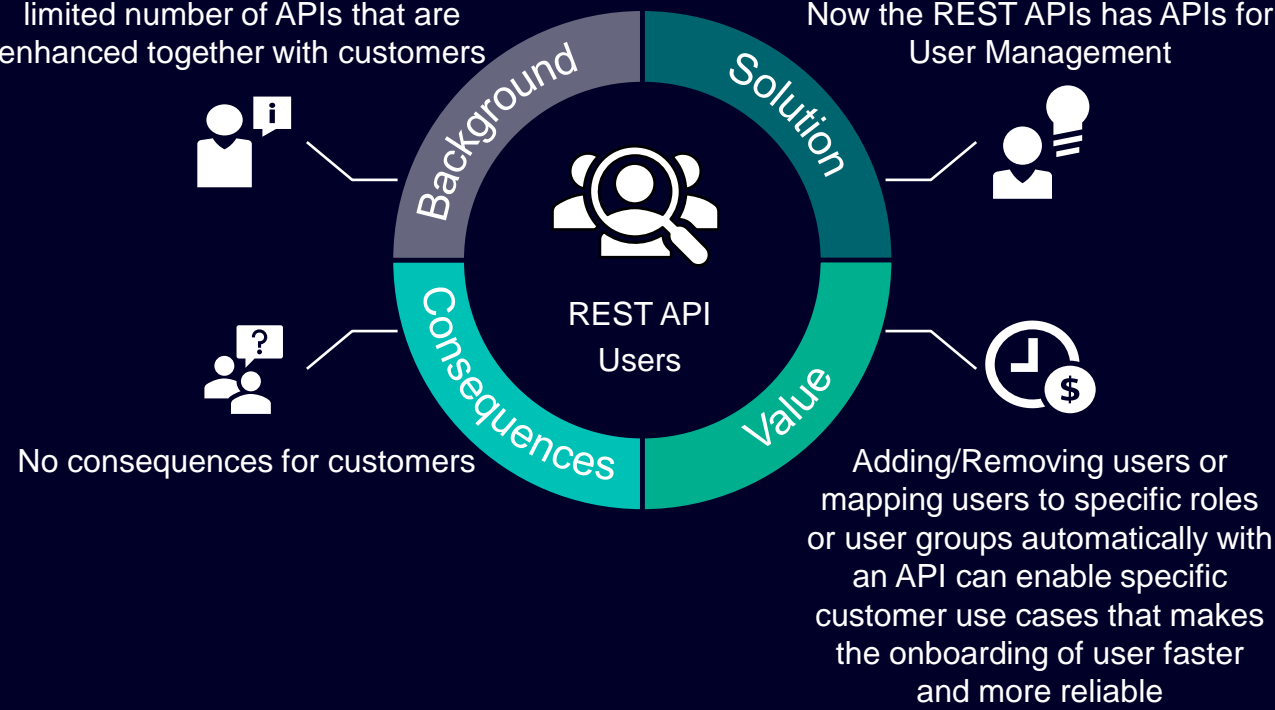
limited number of APIs that are enhanced together with customers

Background

Solution

Now the REST APIs has APIs for User Management

REST API Users

Consequences

Value

No consequences for customers

Adding/Removing users or mapping users to specific roles or user groups automatically with an API can enable specific customer use cases that makes the onboarding of user faster and more reliable

$